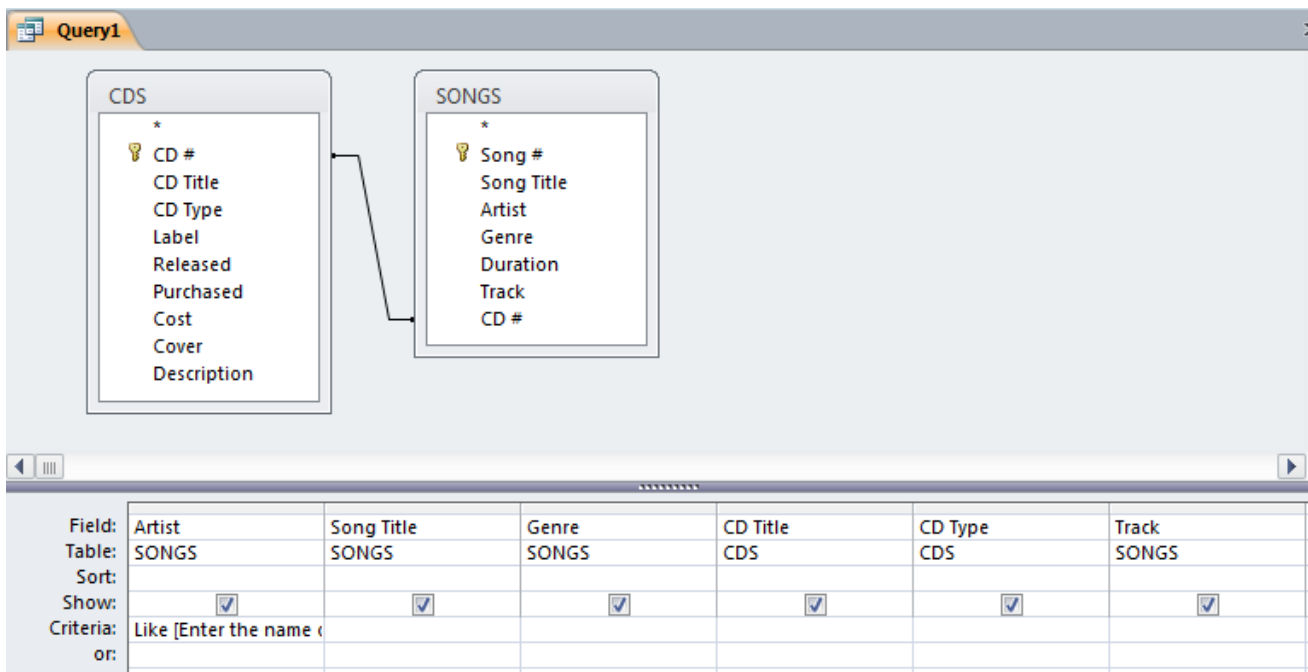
Query1

CDS
*
CD #
CD Title
CD Type
Label
Released
Purchased
Cost
Cover
Description

SONGS
*
Song #
Song Title
Artist
Genre
Duration
Track
CD #

| Field: | Artist | Song Title | Genre | CD Title | CD Type | Track |
|---|---|---|---|---|---|---|
| Table: | SONGS | SONGS | SONGS | CDS | CDS | SONGS |
| Sort: | | | | | | |
| Show: | ☑ | ☑ | ☑ | ☑ | ☑ | ☑ |
| Criteria: | Like [Enter the name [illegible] | | | | | |
| or: | | | | | | |